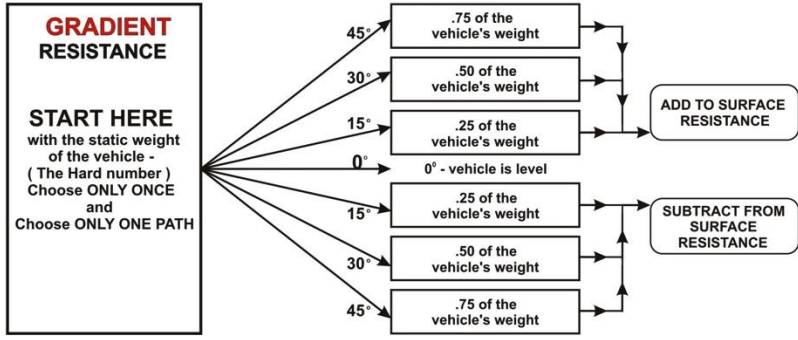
GRADIENT
RESISTANCE

START HERE
with the static weight of the vehicle - ( The Hard number ) Choose ONLY ONCE and Choose ONLY ONE PATH

45°
.75 of the vehicle's weight

30°
.50 of the vehicle's weight

15°
.25 of the vehicle's weight

ADD TO SURFACE RESISTANCE

0°
0° - vehicle is level

15°
.25 of the vehicle's weight

30°
.50 of the vehicle's weight

45°
.75 of the vehicle's weight

SUBTRACT FROM SURFACE RESISTANCE